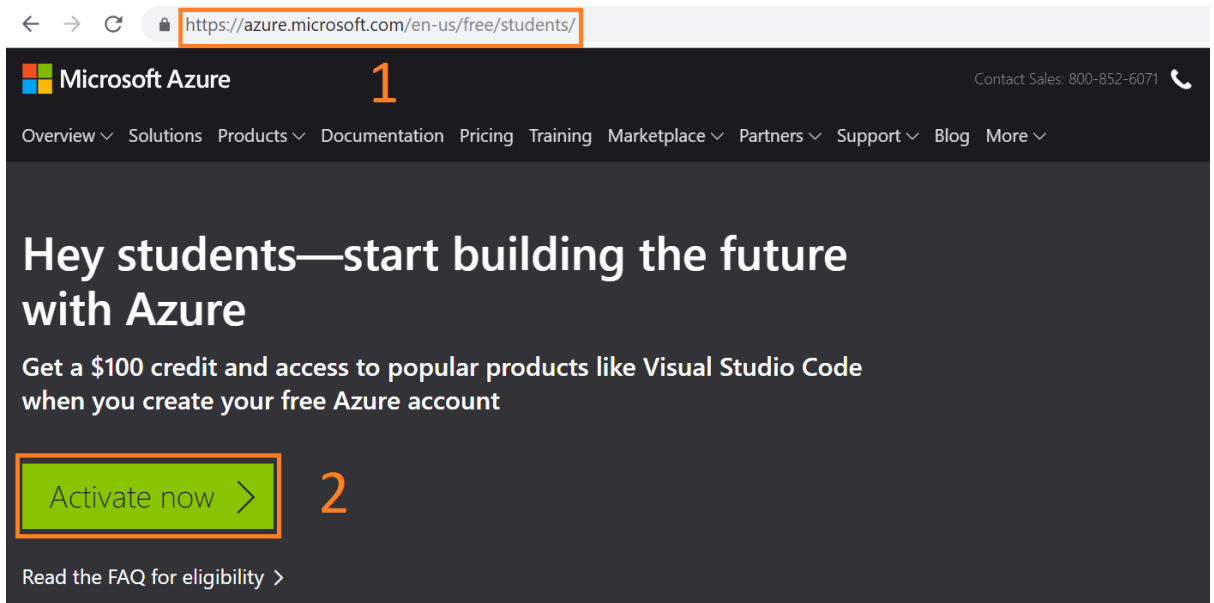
https://azure.microsoft.com/en-us/free/students/

Microsoft Azure

1

Contact Sales: 800-852-6071

Overview Solutions Products Documentation Pricing Training Marketplace Partners Support Blog More

Hey students—start building the future with Azure

Get a $100 credit and access to popular products like Visual Studio Code when you create your free Azure account

Activate now

2

Read the FAQ for eligibility